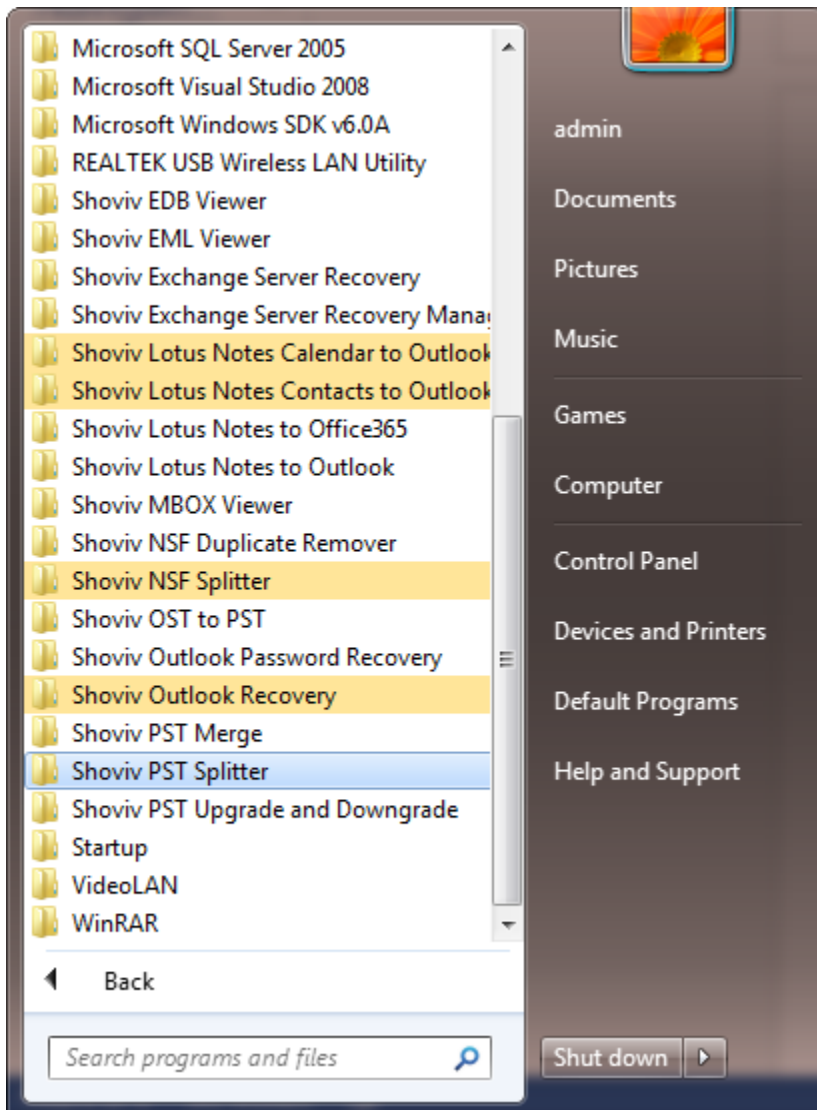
Microsoft SQL Server 2005
Microsoft Visual Studio 2008
Microsoft Windows SDK v6.0A
REALTEK USB Wireless LAN Utility
Shoviv EDB Viewer
Shoviv EML Viewer
Shoviv Exchange Server Recovery
Shoviv Exchange Server Recovery Mana
Shoviv Lotus Notes Calendar to Outlook
Shoviv Lotus Notes Contacts to Outlook
Shoviv Lotus Notes to Office365
Shoviv Lotus Notes to Outlook
Shoviv MBOX Viewer
Shoviv NSF Duplicate Remover
Shoviv NSF Splitter
Shoviv OST to PST
Shoviv Outlook Password Recovery
Shoviv Outlook Recovery
Shoviv PST Merge
Shoviv PST Splitter
Shoviv PST Upgrade and Downgrade
Startup
VideoLAN
WinRAR

Back

Search programs and files

admin
Documents
Pictures
Music
Games
Computer
Control Panel
Devices and Printers
Default Programs
Help and Support

Shut down